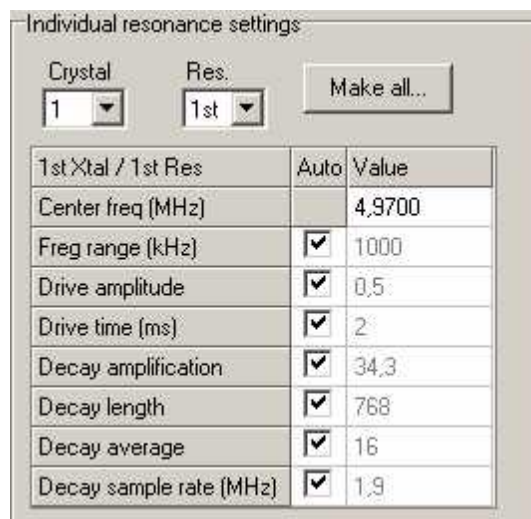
Individual resonance settings

Crystal
1

Res.
1st

Make all...

| 1st Xtal / 1st Res | Auto | Value |
|---|---|---|
| Center freq (MHz) | | 4,9700 |
| Freq range (kHz) | ☑ | 1000 |
| Drive amplitude | ☑ | 0,5 |
| Drive time (ms) | ☑ | 2 |
| Decay amplification | ☑ | 34,3 |
| Decay length | ☑ | 768 |
| Decay average | ☑ | 16 |
| Decay sample rate (MHz) | ☑ | 1,9 |